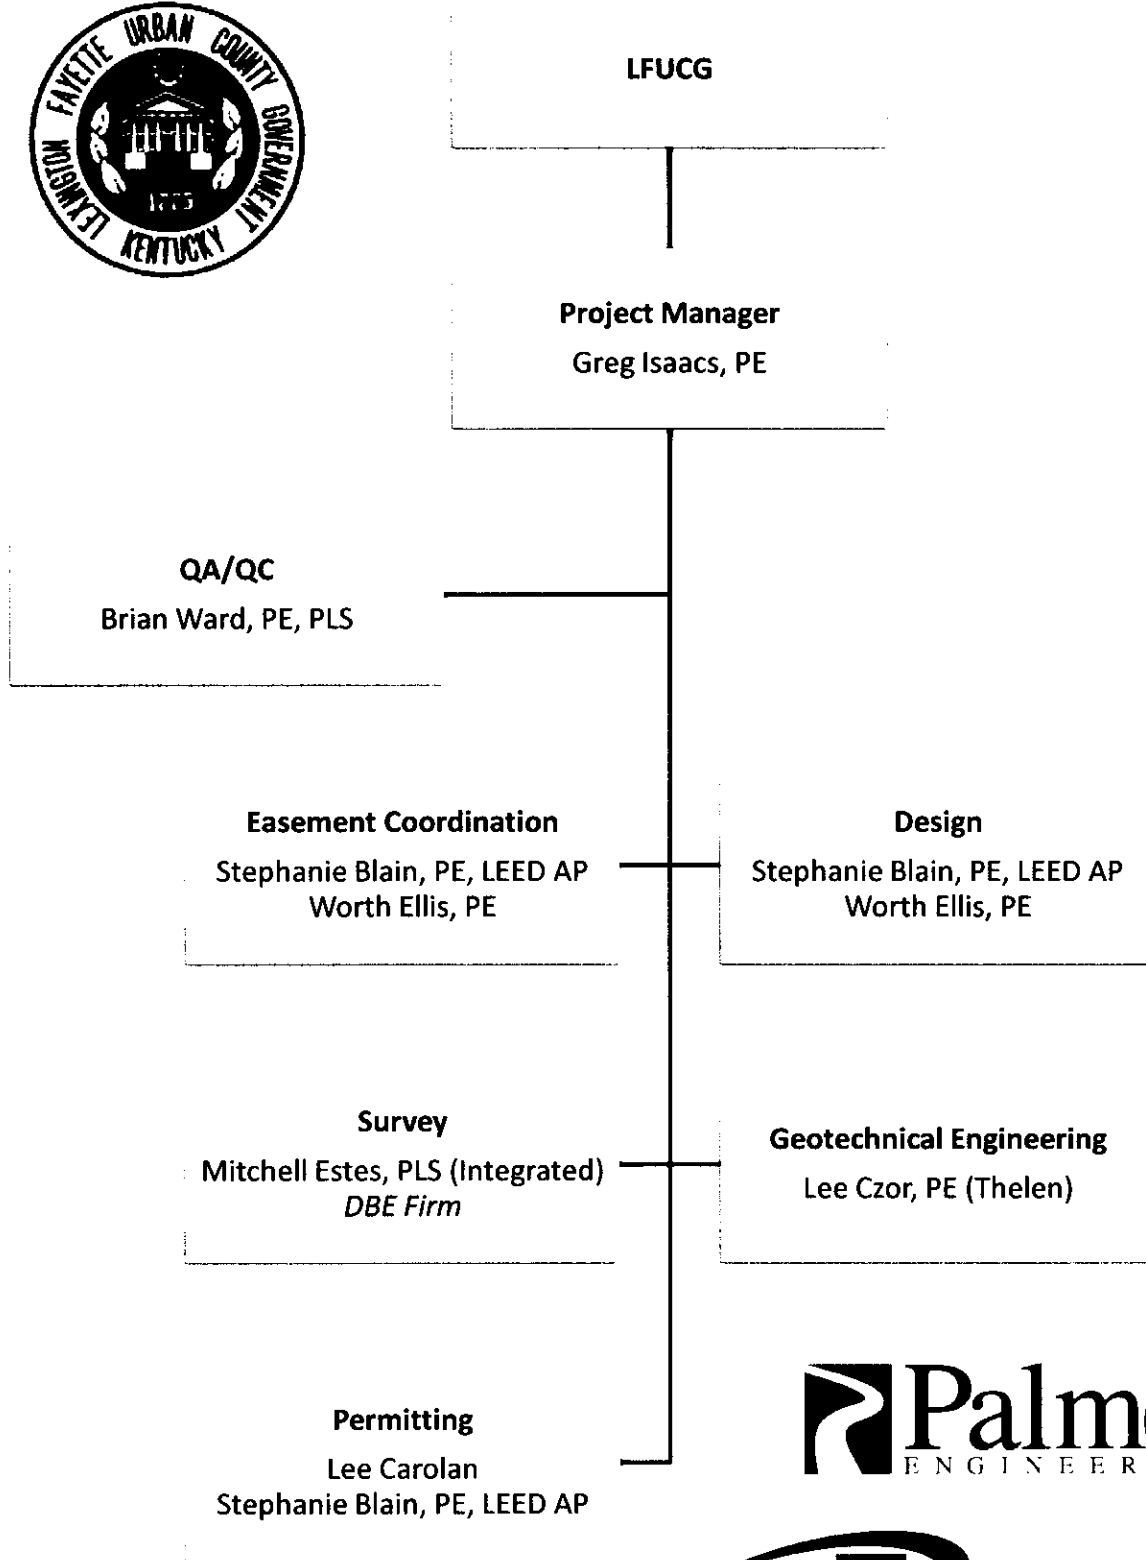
LEXINGTON FAYETTE URBAN COUNTY GOVERNMENT KENTUCKY 1775

LFUCG

Project Manager
Greg Isaacs, PE

QA/QC
Brian Ward, PE, PLS

Easement Coordination
Stephanie Blain, PE, LEED AP
Worth Ellis, PE

Design
Stephanie Blain, PE, LEED AP
Worth Ellis, PE

Survey
Mitchell Estes, PLS (Integrated)
*DBE Firm*

Geotechnical Engineering
Lee Czor, PE (Thelen)

Permitting
Lee Carolan
Stephanie Blain, PE, LEED AP

Palm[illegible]
ENGINEER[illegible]